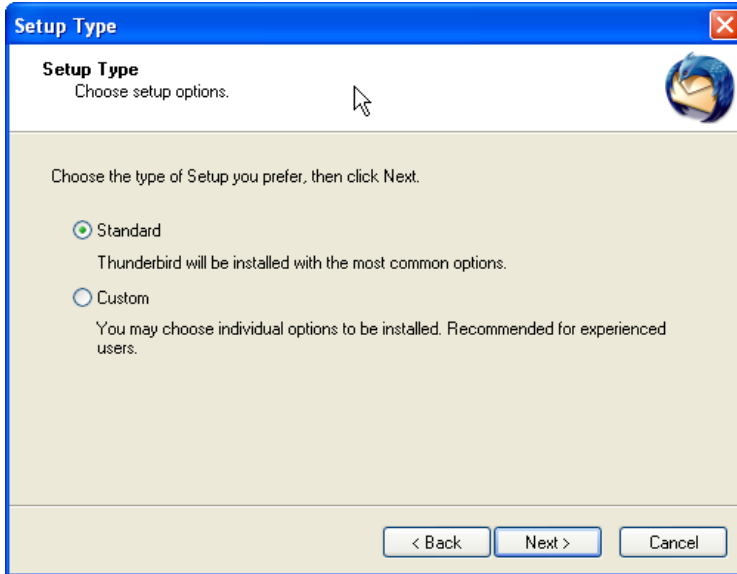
Setup Type

Setup Type
Choose setup options.

Choose the type of Setup you prefer, then click Next.

Standard

Thunderbird will be installed with the most common options.

Custom

You may choose individual options to be installed. Recommended for experienced users.

< Back
Next >
Cancel